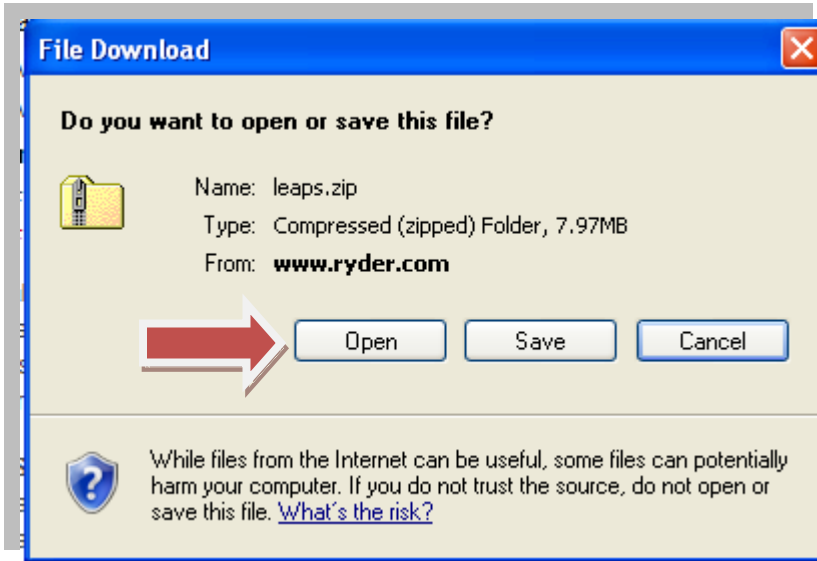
File Download

Do you want to open or save this file?

Name: leaps.zip
Type: Compressed (zipped) Folder, 7.97MB
From: www.ryder.com

Open Save Cancel

While files from the Internet can be useful, some files can potentially harm your computer. If you do not trust the source, do not open or save this file. What's the risk?